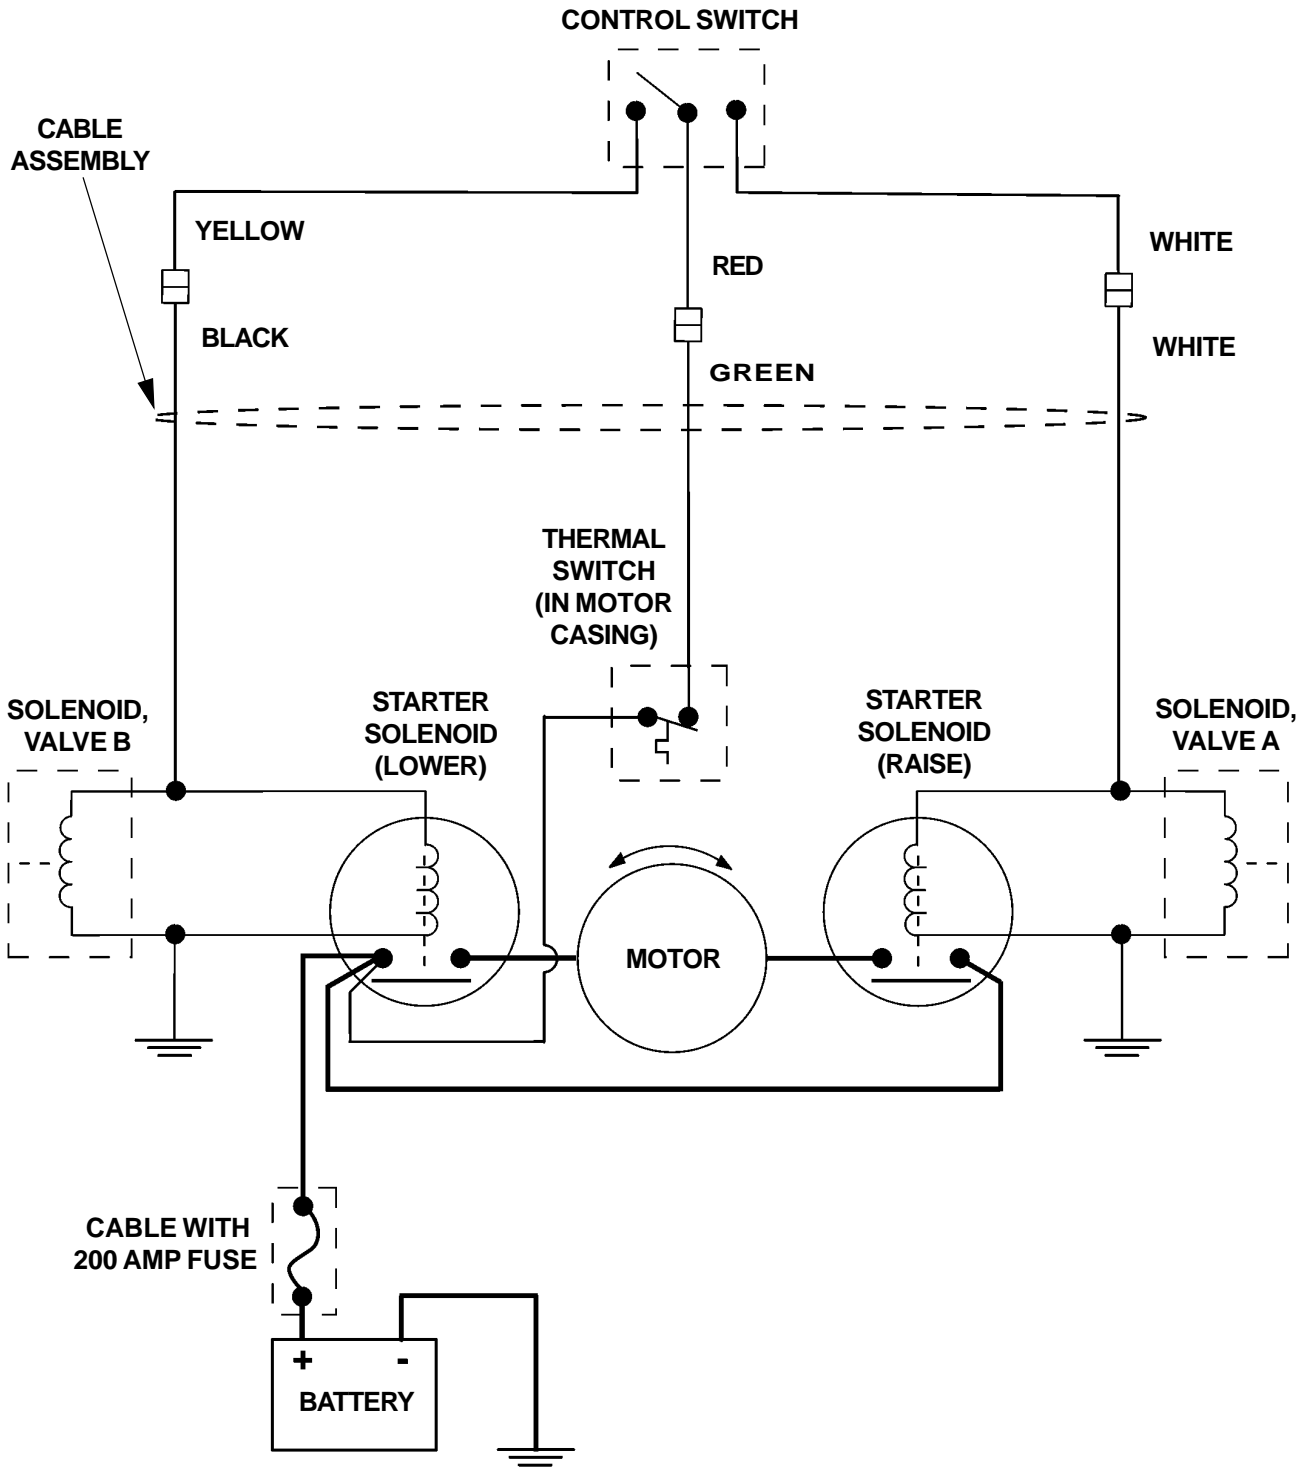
CONTROL SWITCH

CABLE ASSEMBLY

YELLOW

RED

WHITE

BLACK

WHITE

GREEN

THERMAL SWITCH (IN MOTOR CASING)

SOLENOID, VALVE B

STARTER SOLENOID (LOWER)

STARTER SOLENOID (RAISE)

SOLENOID, VALVE A

MOTOR

CABLE WITH 200 AMP FUSE

+

-

BATTERY